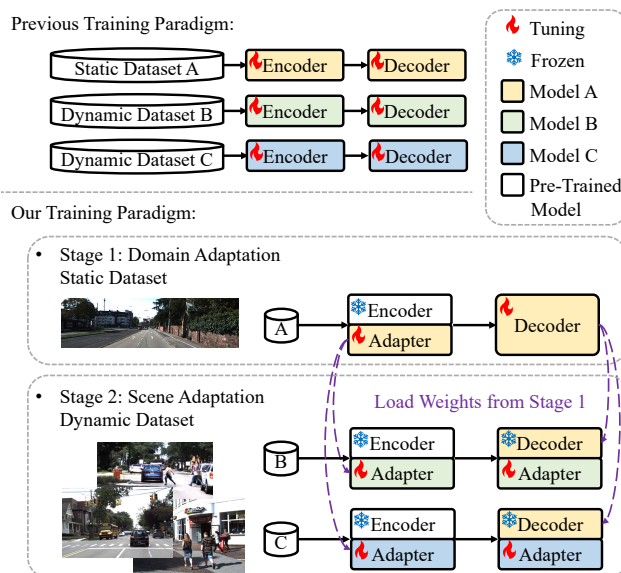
Previous Training Paradigm:

Static Dataset A → Encoder → Decoder

Dynamic Dataset B → Encoder → Decoder

Dynamic Dataset C → Encoder → Decoder

Tuning
Frozen
Model A
Model B
Model C
Pre-Trained Model

Our Training Paradigm:

• Stage 1: Domain Adaptation
Static Dataset

A → Encoder, Adapter → Decoder

• Stage 2: Scene Adaptation
Dynamic Dataset

Load Weights from Stage 1

B → Encoder, Adapter → Decoder, Adapter

C → Encoder, Adapter → Decoder, Adapter